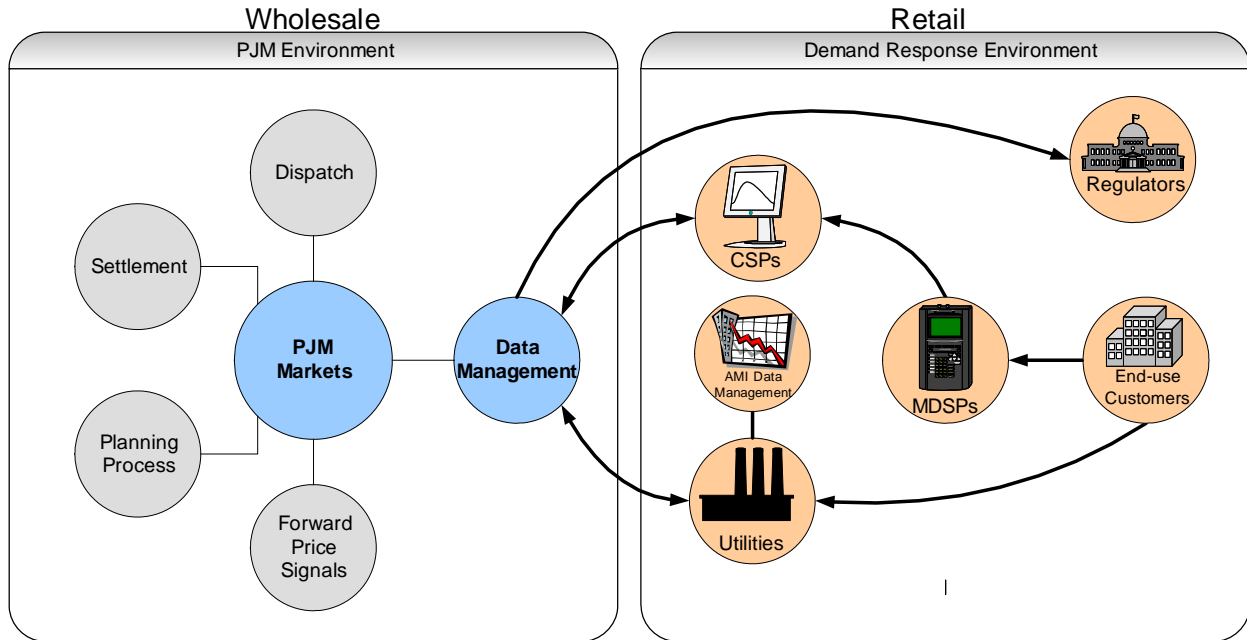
Wholesale

PJM Environment

Dispatch

Settlement

PJM Markets

Data Management

Planning Process

Forward Price Signals

Retail

Demand Response Environment

Regulators

CSPs

AMI Data Management

MDSPs

End-use Customers

Utilities